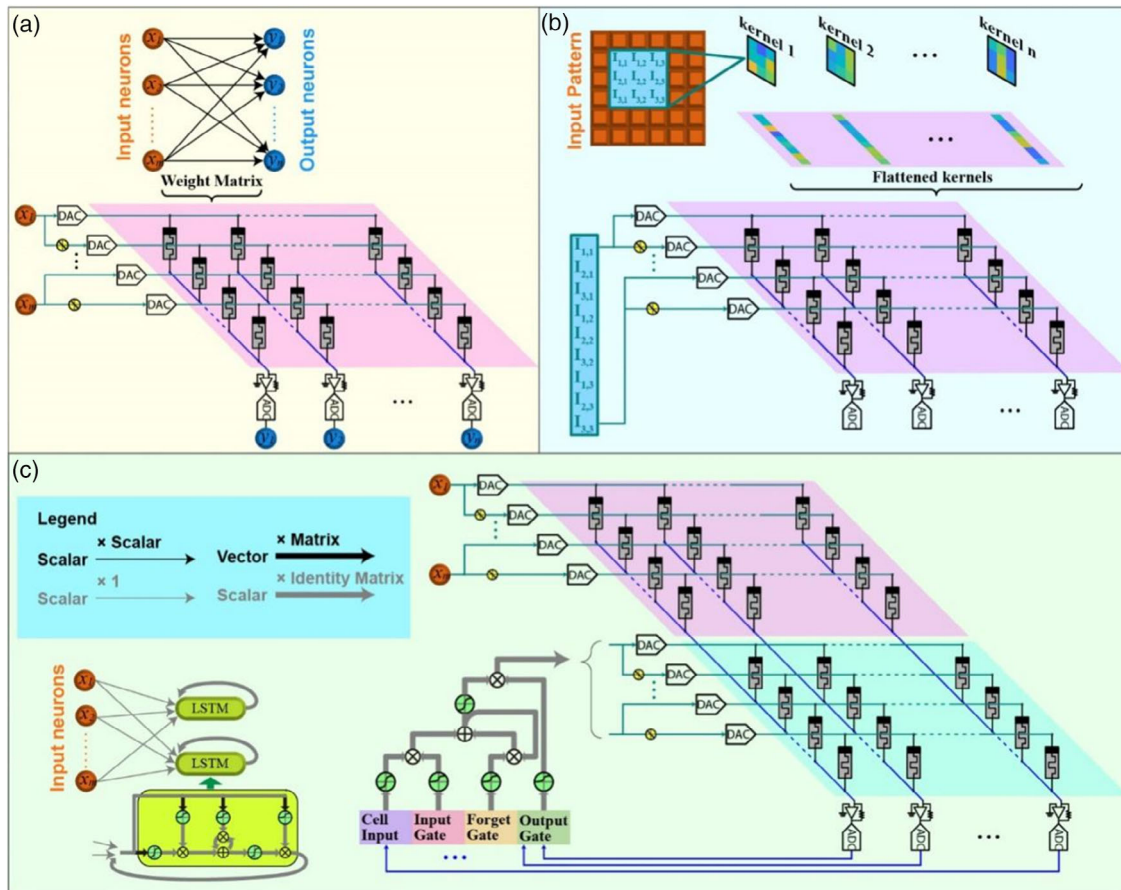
(a)

Input neurons

$x_1$ $x_2$ $x_n$

$y_1$ $y_2$ $y_n$

Output neurons

Weight Matrix

$x_1$ DAC DAC DAC $x_n$ DAC

ADC ADC ADC ...

$y_1$ $y_2$ $y_n$

(b)

Input Pattern

$I_{1,1}$ $I_{1,2}$ $I_{1,3}$ $I_{2,1}$ $I_{2,2}$ $I_{2,3}$ $I_{3,1}$ $I_{3,2}$ $I_{3,3}$

kernel 1 kernel 2 ... kernel n

...

Flattened kernels

$I_{1,1}$ $I_{2,1}$ $I_{3,1}$ $I_{1,2}$ $I_{2,2}$ $I_{3,2}$ $I_{1,3}$ $I_{2,3}$ $I_{3,3}$

DAC DAC DAC DAC

ADC ADC ... ADC

(c)

Legend

Scalar × Scalar → Vector × Matrix →

Scalar × 1 → Scalar × Identity Matrix →

Input neurons

$x_1$ $x_2$ $x_n$

LSTM

LSTM

$x_1$ DAC DAC DAC $x_n$ DAC

DAC DAC DAC DAC

Cell Input | Input Gate | Forget Gate | Output Gate

...

ADC ADC ... ADC